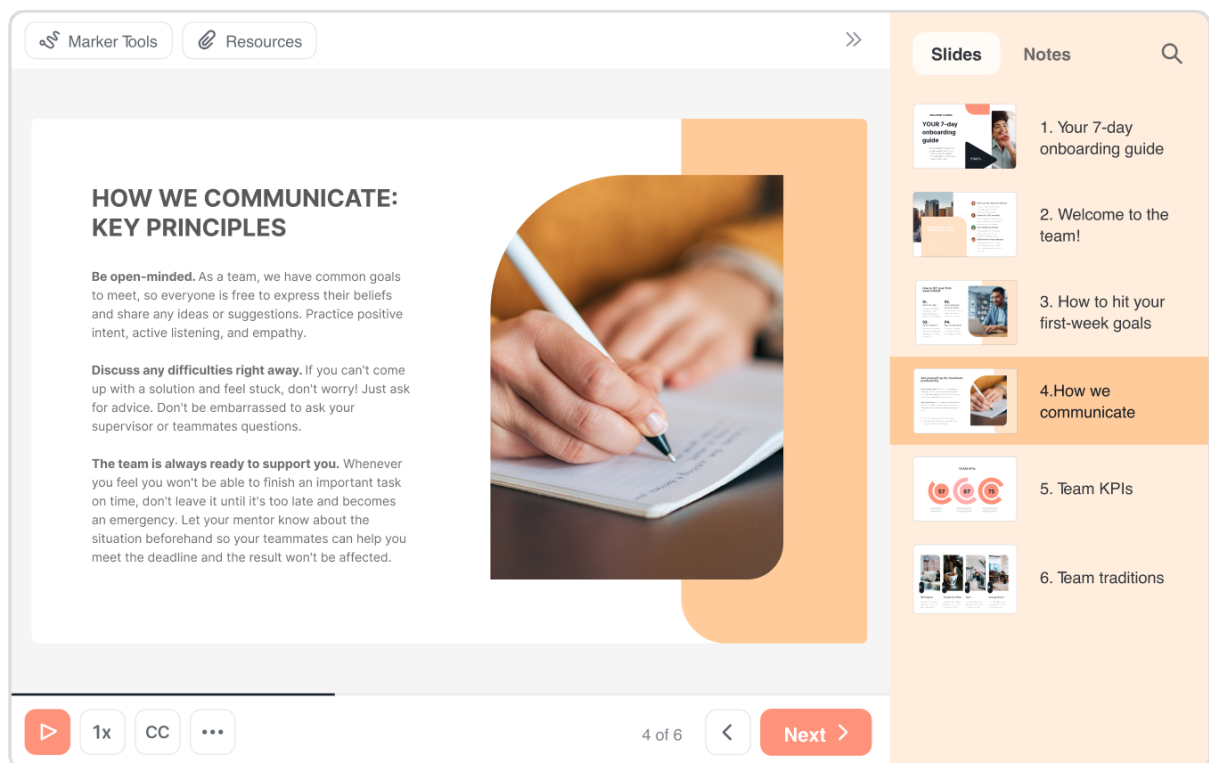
Marker Tools Resources

HOW WE COMMUNICATE: KEY PRINCIPLES

**Be open-minded.** As a team, we have common goals to meet, so everyone is free to express their beliefs and share any ideas or suggestions. Practice positive intent, active listening, and empathy.

**Discuss any difficulties right away.** If you can't come up with a solution and feel stuck, don't worry! Just ask for advice. Don't be embarrassed to ask your supervisor or teammates questions.

**The team is always ready to support you.** Whenever you feel you won't be able to finish an important task on time, don't leave it until it's too late and becomes an emergency. Let your mentor know about the situation beforehand so your teammates can help you meet the deadline and the result won't be affected.

Slides Notes

YOUR 7-day onboarding guide

1. Your 7-day onboarding guide

2. Welcome to the team!

3. How to hit your first-week goals

4.How we communicate

5. Team KPIs

6. Team traditions

1x CC •••

4 of 6

Next